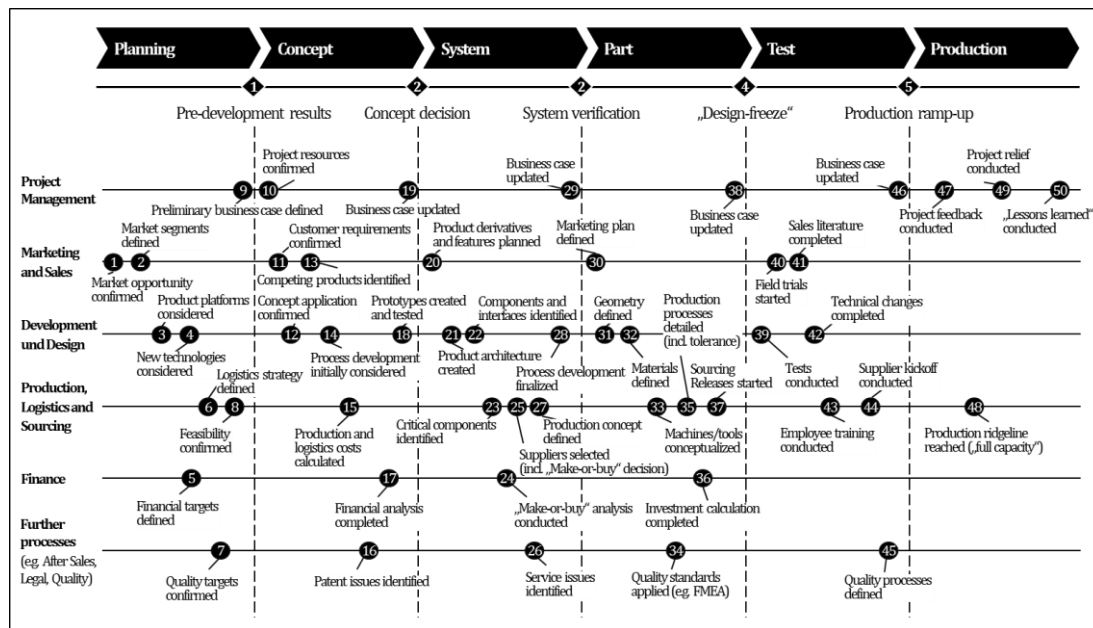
Planning
Concept
System
Part
Test
Production

1
2
2
4
5

Pre-development results
Concept decision
System verification
„Design-freeze“
Production ramp-up

Project Management
Project resources confirmed
Business case updated
Business case updated
Project relief conducted
9
10
19
29
38
46
47
49
50
Preliminary business case defined
Business case updated
Business case updated
Project feedback conducted
„Lessons learned“ conducted

Marketing and Sales
Market segments defined
Customer requirements confirmed
Product derivatives and features planned
Marketing plan defined
Sales literature completed
1
2
11
13
20
30
40
41
Market opportunity confirmed
Competing products identified
Field trials started

Development und Design
Product platforms considered
Concept application confirmed
Prototypes created and tested
Components and interfaces identified
Geometry defined
Production processes detailed (incl. tolerance)
Technical changes completed
3
4
12
14
18
21
22
28
31
32
39
42
New technologies considered
Process development initially considered
Product architecture created
Process development finalized
Materials defined
Sourcing Releases started
Tests conducted

Production, Logistics and Sourcing
Logistics strategy defined
Supplier kickoff conducted
6
8
15
23
25
27
33
35
37
43
44
48
Feasibility confirmed
Production and logistics costs calculated
Critical components identified
Production concept defined
Suppliers selected (incl. „Make-or-buy“ decision)
Machines/tools conceptualized
Employee training conducted
Production ridgeline reached („full capacity“)

Finance
5
17
24
36
Financial targets defined
Financial analysis completed
„Make-or-buy“ analysis conducted
Investment calculation completed

Further processes (e.g. After Sales, Legal, Quality)
7
16
26
34
45
Quality targets confirmed
Patent issues identified
Service issues identified
Quality standards applied (e.g. FMEA)
Quality processes defined